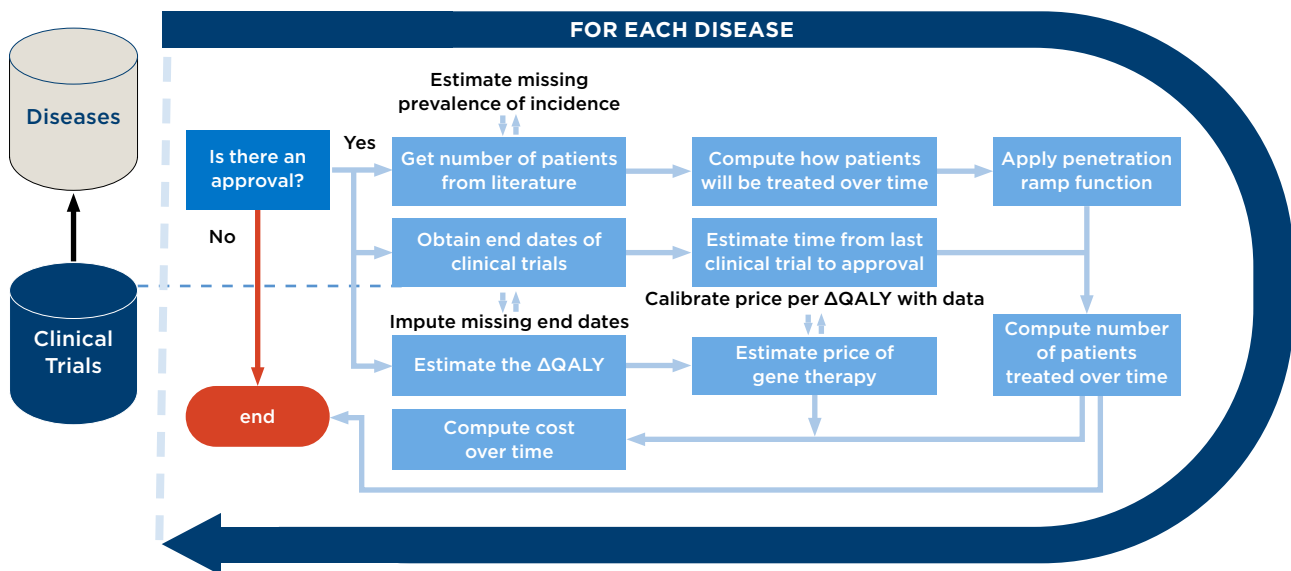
FOR EACH DISEASE

Diseases

Clinical Trials

Estimate missing prevalence of incidence

Is there an approval?

Yes

No

Get number of patients from literature

Compute how patients will be treated over time

Apply penetration ramp function

Obtain end dates of clinical trials

Estimate time from last clinical trial to approval

Calibrate price per ΔQALY with data

Impute missing end dates

Estimate the ΔQALY

Estimate price of gene therapy

Compute number of patients treated over time

end

Compute cost over time